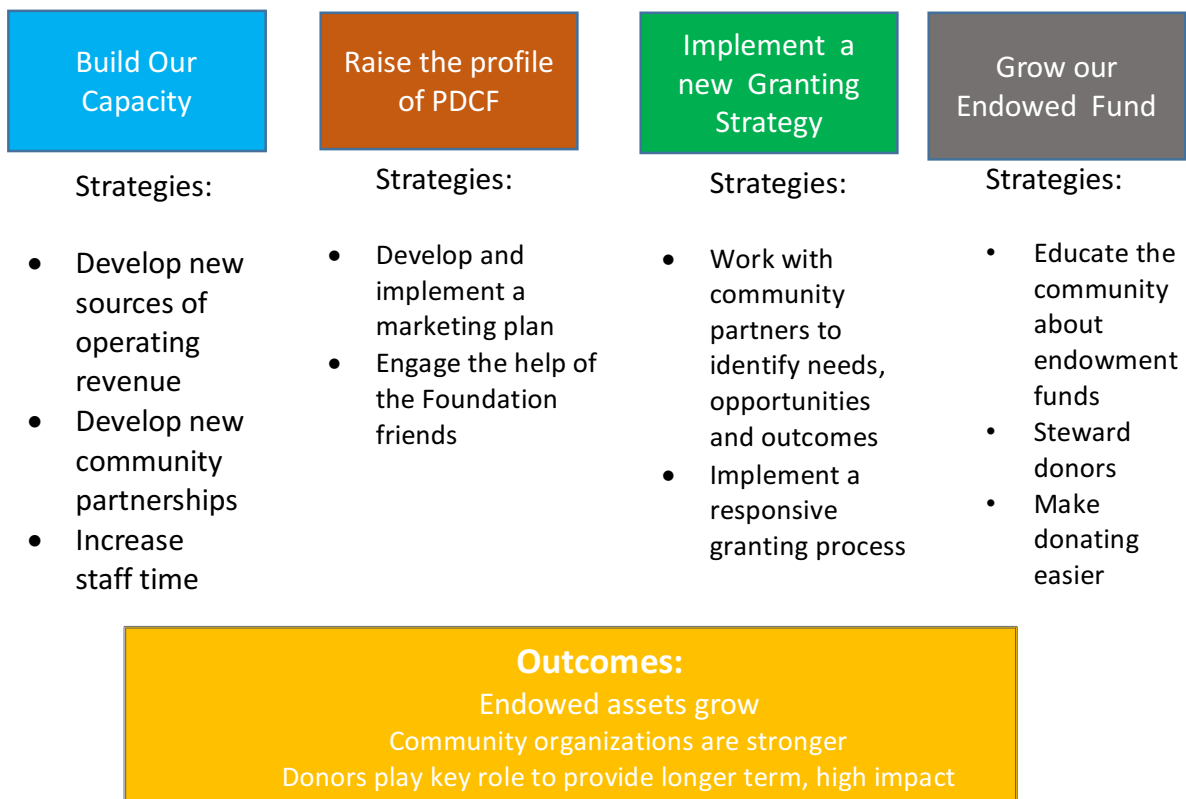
Build Our Capacity

Strategies:

- Develop new sources of operating revenue
- Develop new community partnerships
- Increase staff time

Raise the profile of PDCF

Strategies:

- Develop and implement a marketing plan
- Engage the help of the Foundation friends

Implement a new Granting Strategy

Strategies:

- Work with community partners to identify needs, opportunities and outcomes
- Implement a responsive granting process

Grow our Endowed Fund

Strategies:

- Educate the community about endowment funds
- Steward donors
- Make donating easier

Outcomes:
Endowed assets grow
Community organizations are stronger
Donors play key role to provide longer term, high impact